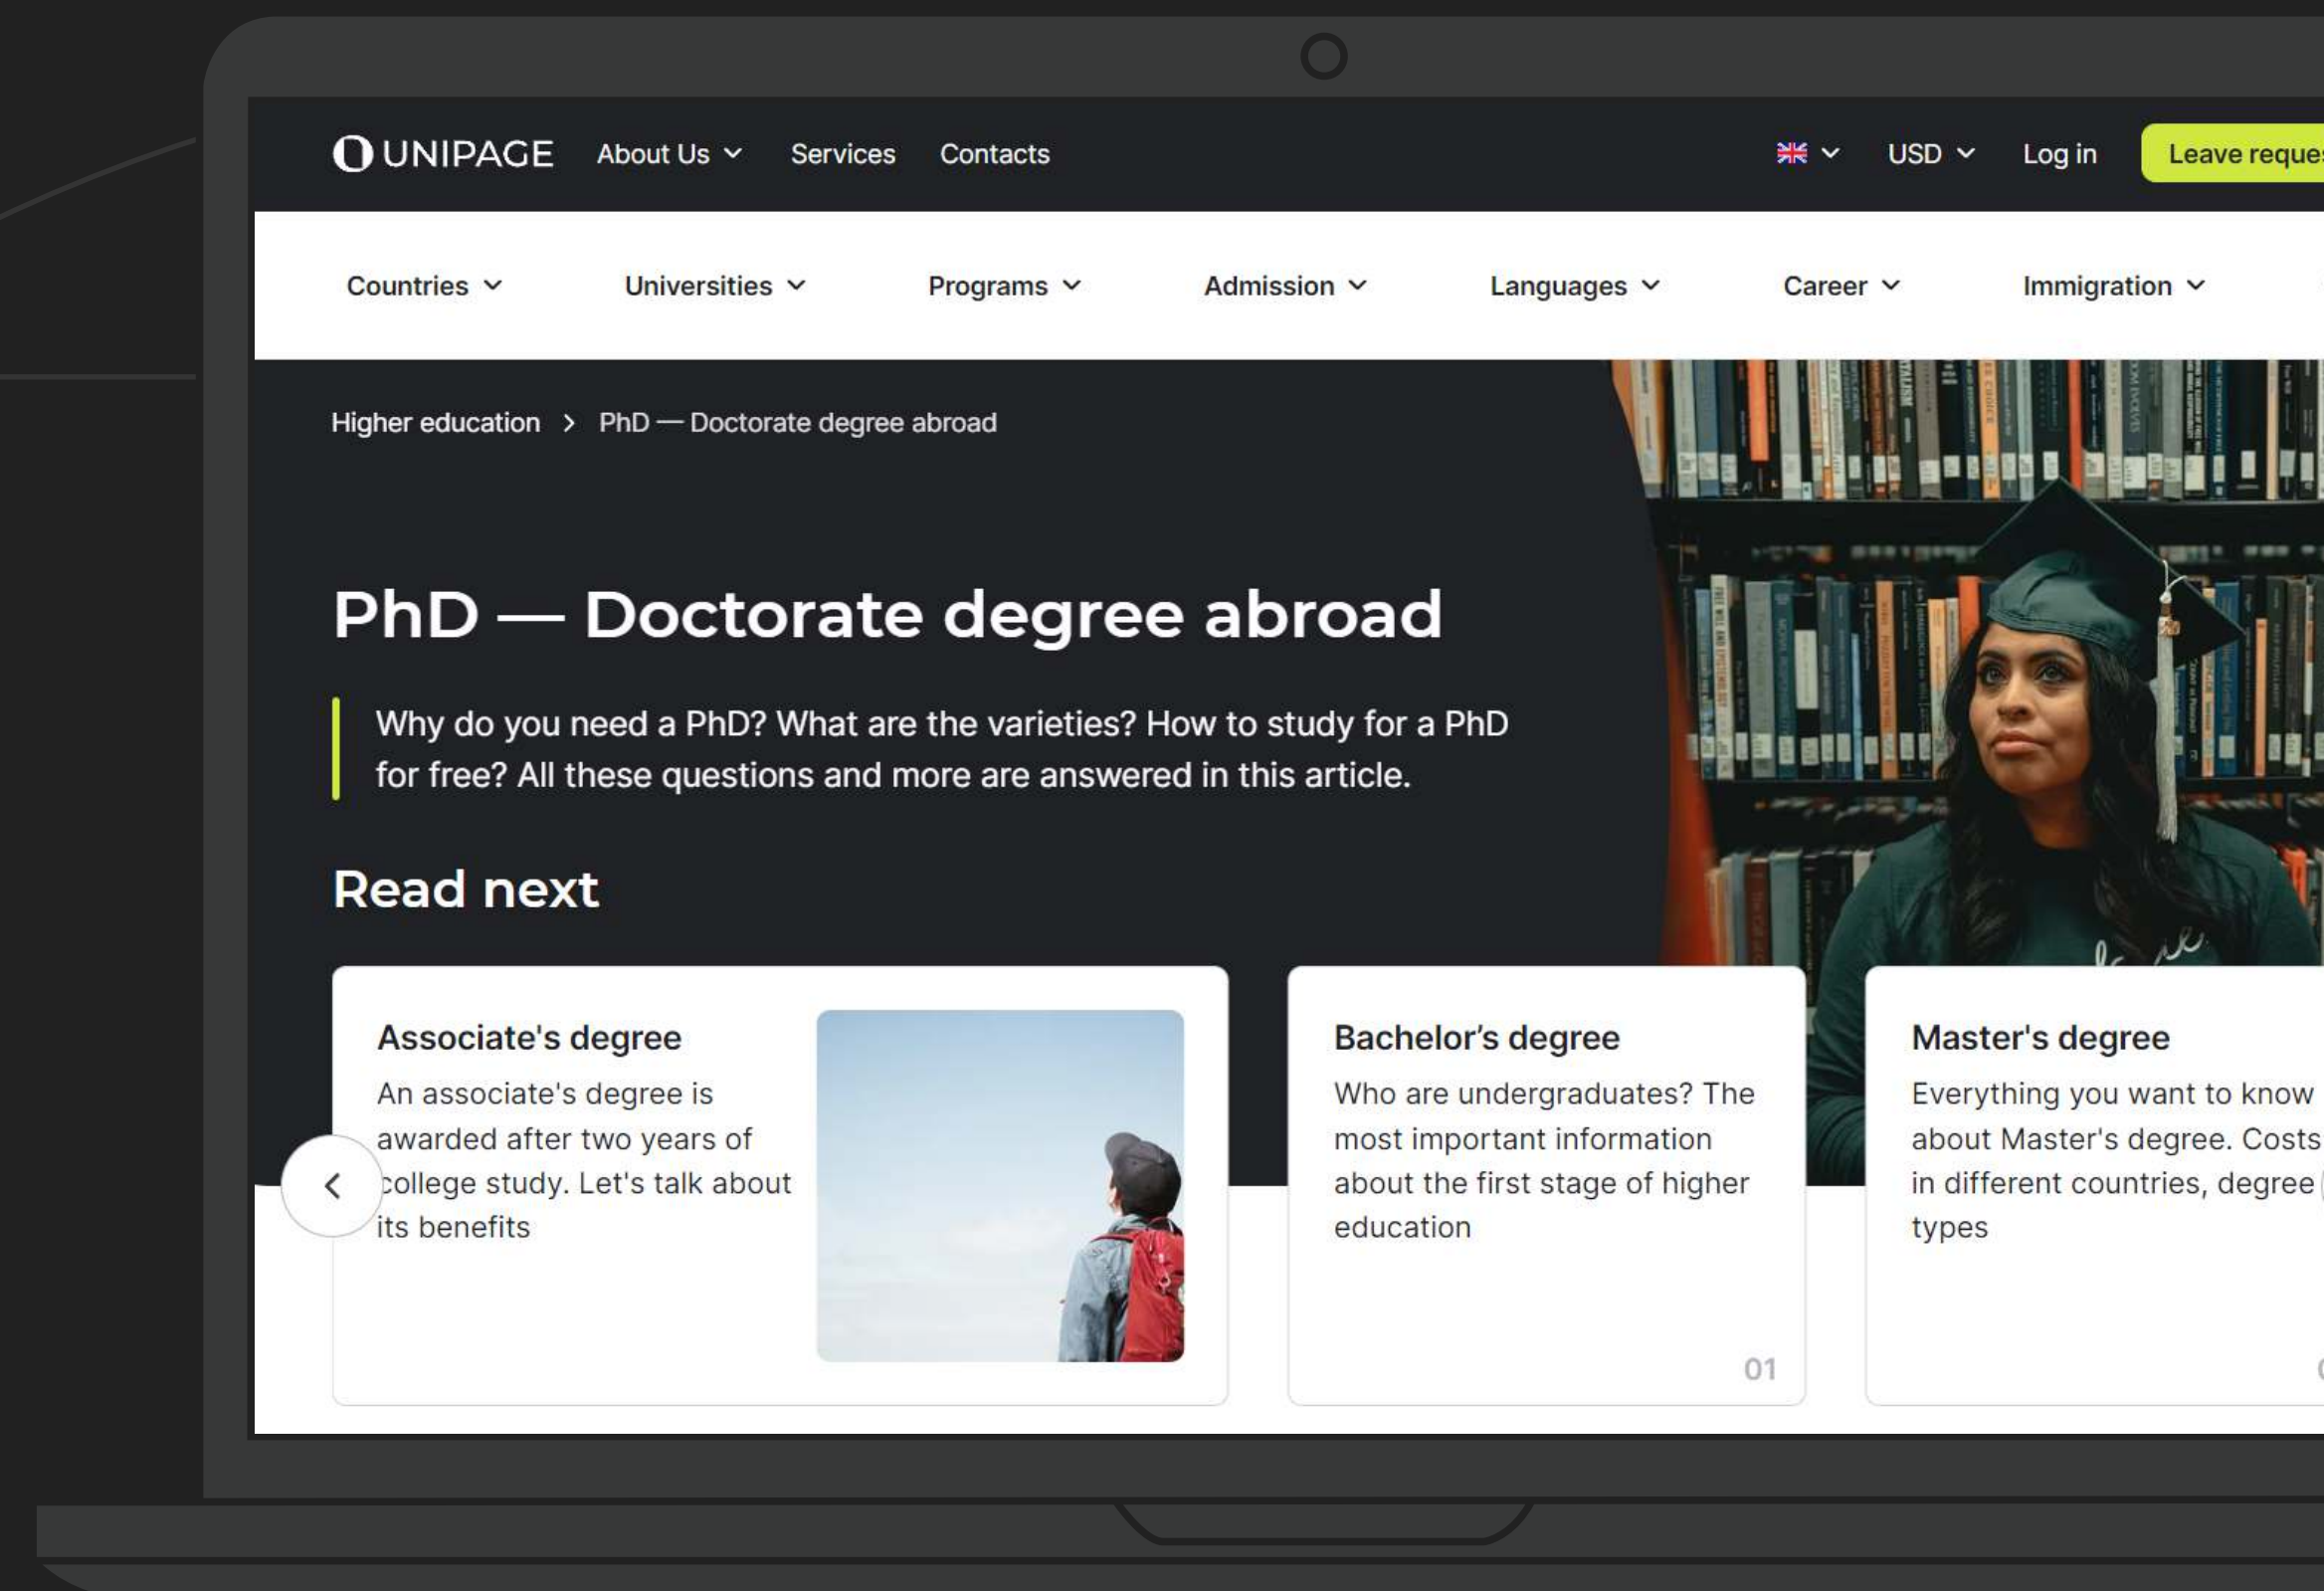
UNIPAGE About Us Services Contacts USD Log in Leave reque

Countries Universities Programs Admission Languages Career Immigration

Higher education > PhD — Doctorate degree abroad

PhD — Doctorate degree abroad

Why do you need a PhD? What are the varieties? How to study for a PhD for free? All these questions and more are answered in this article.

Read next

Associate's degree
An associate's degree is awarded after two years of college study. Let's talk about its benefits

Bachelor's degree
Who are undergraduates? The most important information about the first stage of higher education
01

Master's degree
Everything you want to know about Master's degree. Costs in different countries, degree types